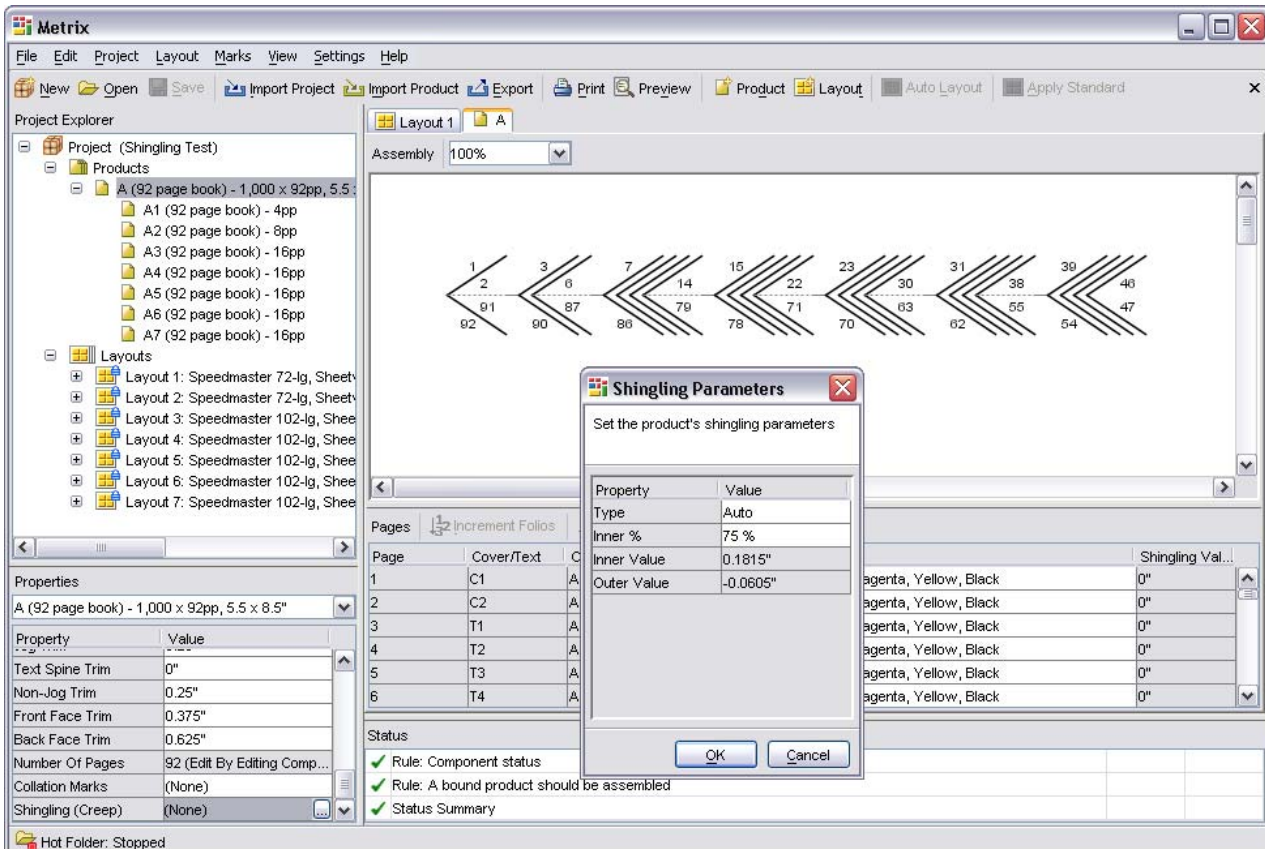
Metrix

File Edit Project Layout Marks View Settings Help

New Open Save Import Project Import Product Export Print Preview Product Layout Auto Layout Apply Standard

Project Explorer

Project (Shingling Test)
Products
A (92 page book) - 1,000 x 92pp, 5.5
A1 (92 page book) - 4pp
A2 (92 page book) - 8pp
A3 (92 page book) - 16pp
A4 (92 page book) - 16pp
A5 (92 page book) - 16pp
A6 (92 page book) - 16pp
A7 (92 page book) - 16pp
Layouts
Layout 1: Speedmaster 72-lg, Sheet
Layout 2: Speedmaster 72-lg, Sheet
Layout 3: Speedmaster 102-lg, Shee
Layout 4: Speedmaster 102-lg, Shee
Layout 5: Speedmaster 102-lg, Shee
Layout 6: Speedmaster 102-lg, Shee
Layout 7: Speedmaster 102-lg, Shee

Properties

A (92 page book) - 1,000 x 92pp, 5.5 x 8.5"

| Property | Value |
|---|---|
| Text Spine Trim | 0" |
| Non-Jog Trim | 0.25" |
| Front Face Trim | 0.375" |
| Back Face Trim | 0.625" |
| Number Of Pages | 92 (Edit By Editing Comp... |
| Collation Marks | (None) |
| Shingling (Creep) | (None) |

Layout 1 A

Assembly 100%

1 2 91 92 3 6 87 90 7 14 79 86 15 22 71 78 23 30 63 70 31 38 55 62 39 46 47 54

Pages Increment Folios

| Page | Cover/Text | C | | Shingling Val... |
|---|---|---|---|---|
| 1 | C1 | A | agenta, Yellow, Black | 0" |
| 2 | C2 | A | agenta, Yellow, Black | 0" |
| 3 | T1 | A | agenta, Yellow, Black | 0" |
| 4 | T2 | A | agenta, Yellow, Black | 0" |
| 5 | T3 | A | agenta, Yellow, Black | 0" |
| 6 | T4 | A | agenta, Yellow, Black | 0" |

Status

Rule: Component status
Rule: A bound product should be assembled
Status Summary

Shingling Parameters

Set the product's shingling parameters

| Property | Value |
|---|---|
| Type | Auto |
| Inner % | 75 % |
| Inner Value | 0.1815" |
| Outer Value | -0.0605" |

OK Cancel

Hot Folder: Stopped